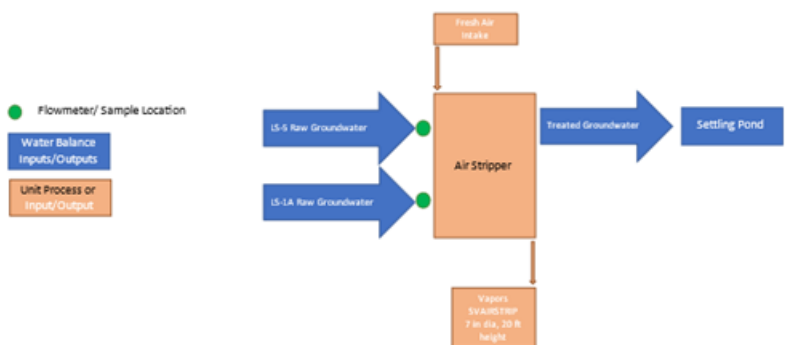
Flowmeter/ Sample Location

Water Balance Inputs/Outputs

Unit Process or Input/Output

Fresh Air Intake

LS-5 Raw Groundwater

LS-1A Raw Groundwater

Air Stripper

Treated Groundwater

Settling Pond

Vapors SVAIRSTRIP 7 in dia, 20 ft height